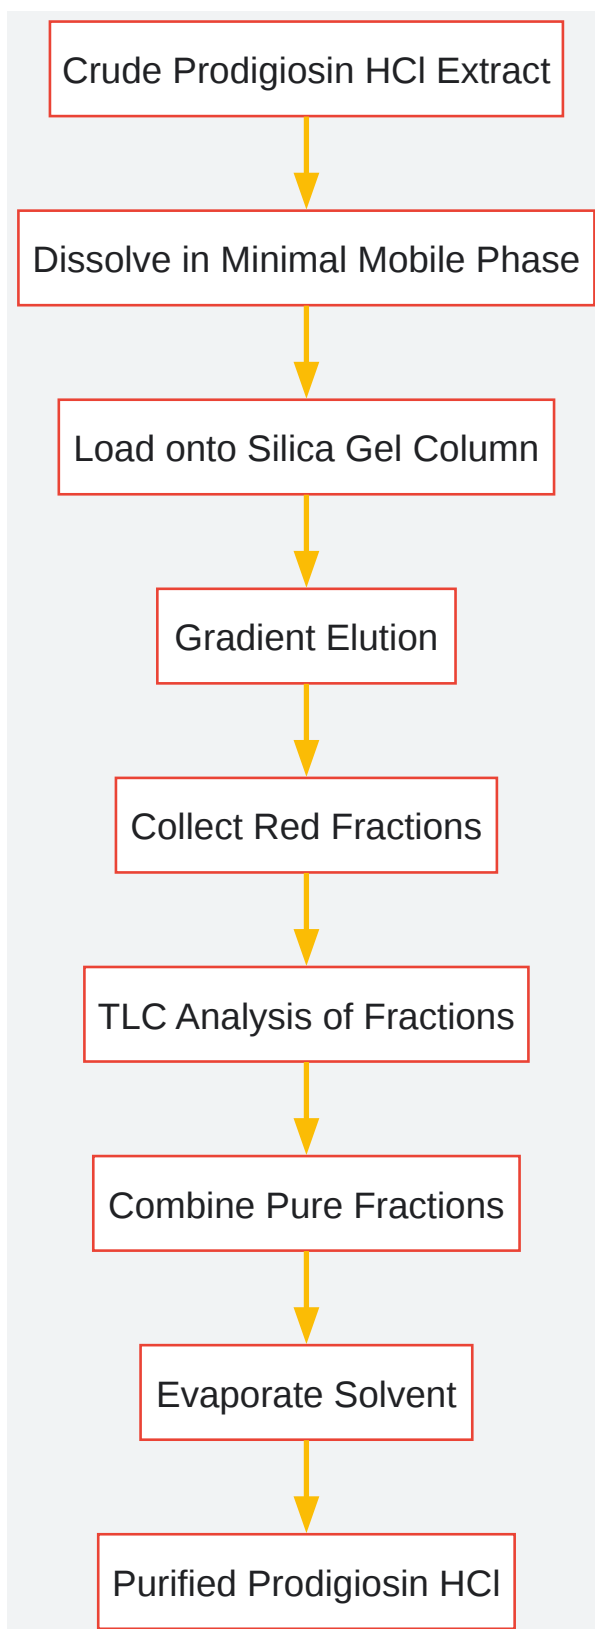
Crude Prodigiosin HCl Extract

Dissolve in Minimal Mobile Phase

Load onto Silica Gel Column

Gradient Elution

Collect Red Fractions

TLC Analysis of Fractions

Combine Pure Fractions

Evaporate Solvent

Purified Prodigiosin HCl